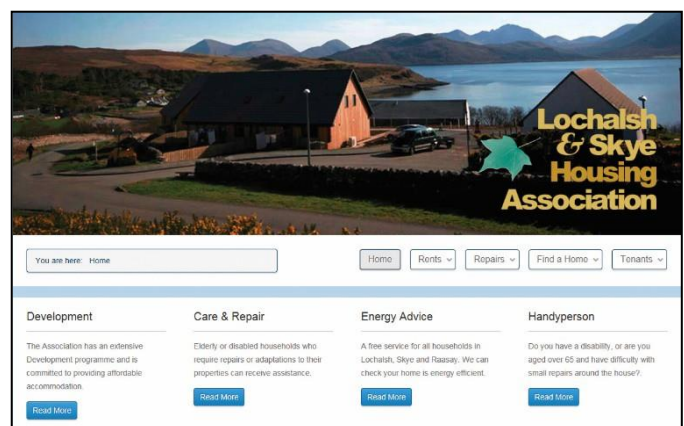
Lochalsh & Skye Housing Association

You are here: Home

Home
Rents
Repairs
Find a Home
Tenants

Development

The Association has an extensive Development programme and is committed to providing affordable accommodation.

Read More

Care & Repair

Elderly or disabled households who require repairs or adaptations to their properties can receive assistance.

Read More

Energy Advice

A free service for all households in Lochalsh, Skye and Raasay. We can check your home is energy efficient.

Read More

Handyperson

Do you have a disability, or are you aged over 65 and have difficulty with small repairs around the house?.

Read More